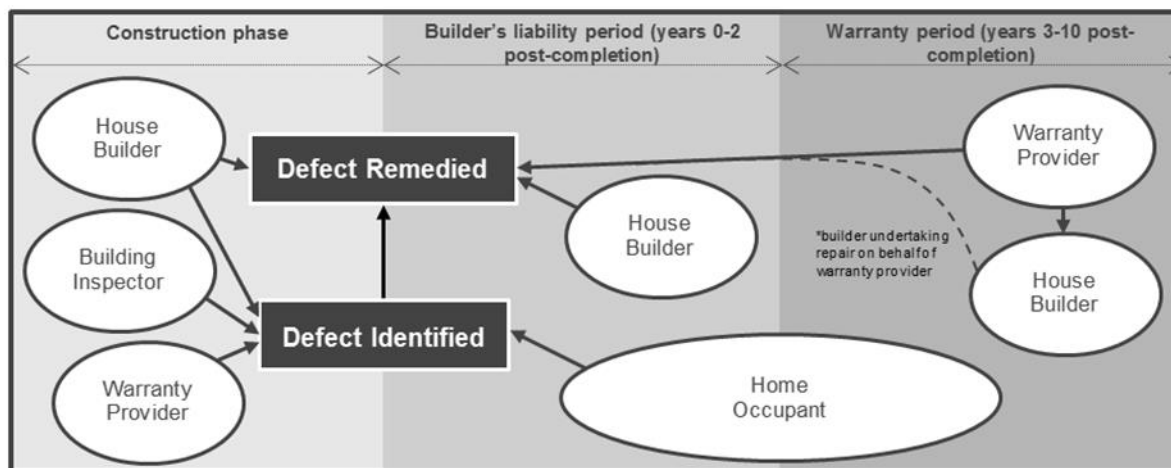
Construction phase

Builder's liability period (years 0-2 post-completion)

Warranty period (years 3-10 post-completion)

House Builder

Defect Remedied

Warranty Provider

Building Inspector

House Builder

*builder undertaking repair on behalf of warranty provider

House Builder

Defect Identified

Warranty Provider

Home Occupant